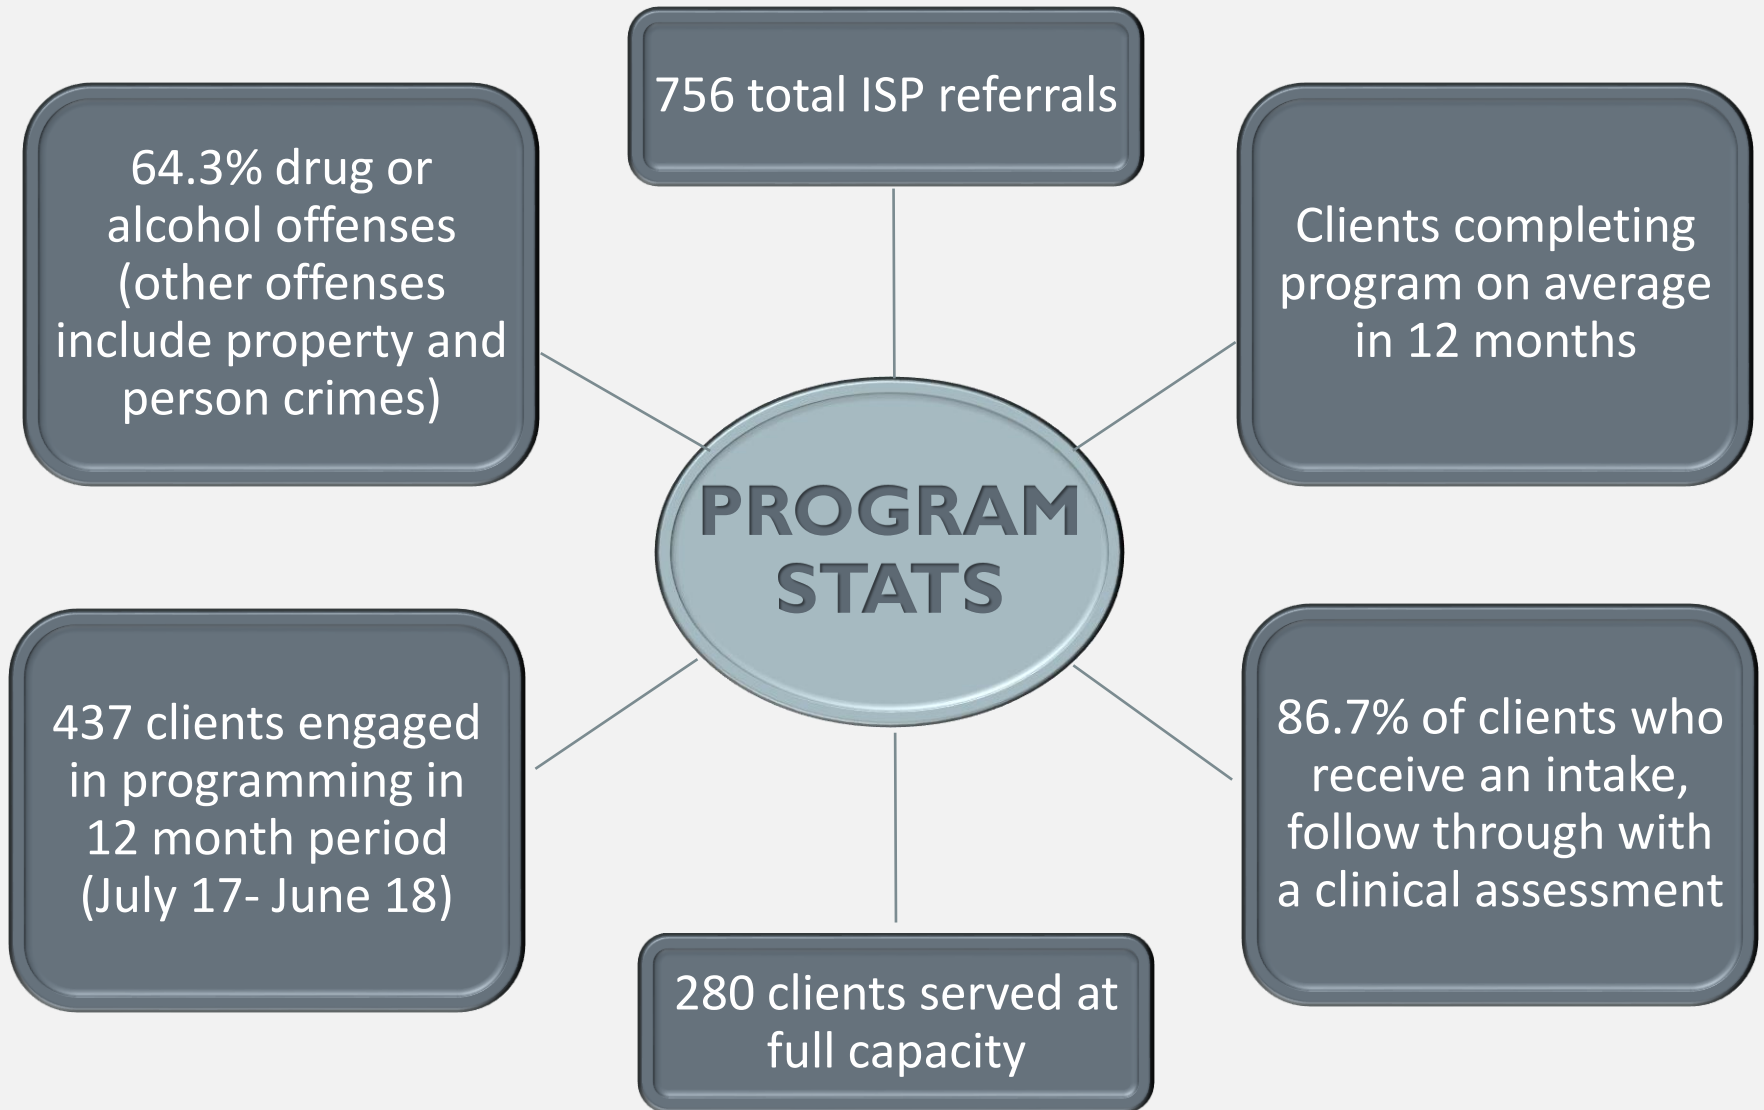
756 total ISP referrals

64.3% drug or alcohol offenses (other offenses include property and person crimes)

Clients completing program on average in 12 months

PROGRAM STATS

437 clients engaged in programming in 12 month period (July 17- June 18)

86.7% of clients who receive an intake, follow through with a clinical assessment

280 clients served at full capacity